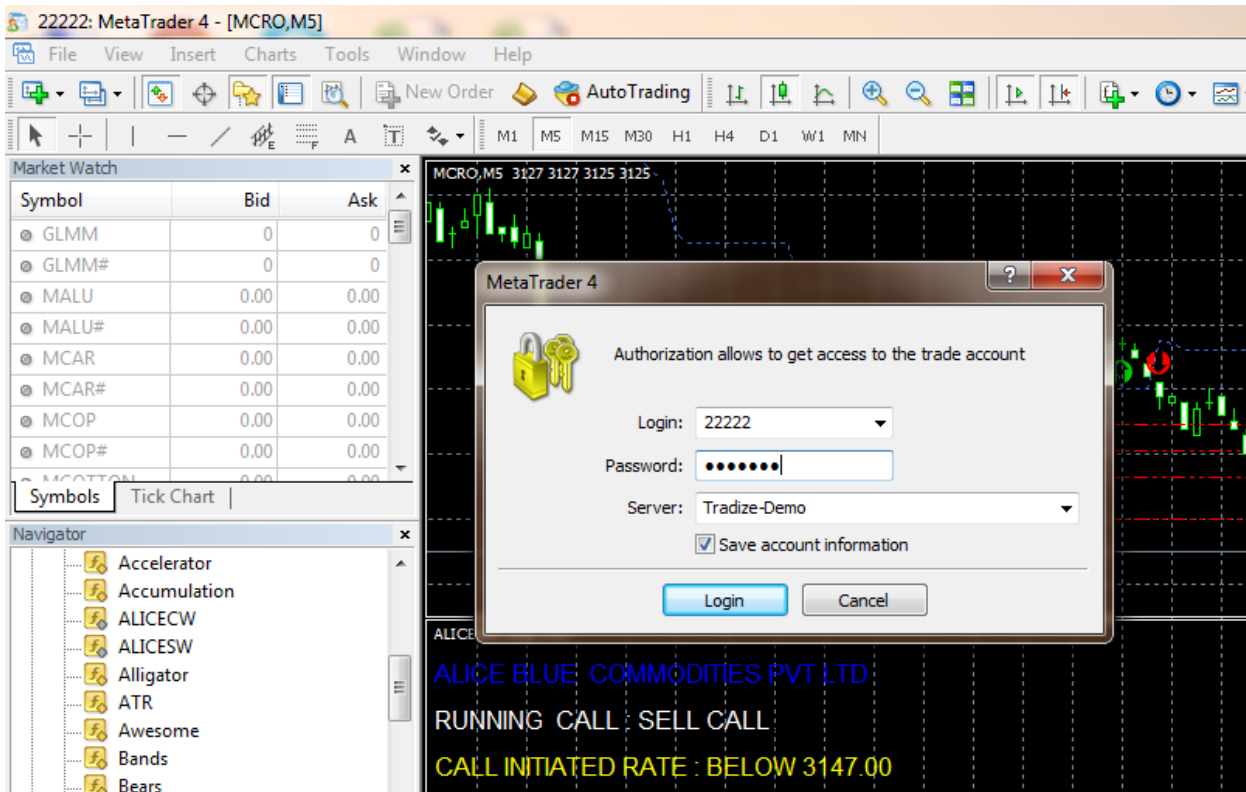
22222: MetaTrader 4 - [MCRO,M5]

File View Insert Charts Tools Window Help

New Order AutoTrading

M1 M5 M15 M30 H1 H4 D1 W1 MN

Market Watch

| Symbol | Bid | Ask |
|---|---|---|
| GLMM | 0 | 0 |
| GLMM# | 0 | 0 |
| MALU | 0.00 | 0.00 |
| MALU# | 0.00 | 0.00 |
| MCAR | 0.00 | 0.00 |
| MCAR# | 0.00 | 0.00 |
| MCOP | 0.00 | 0.00 |
| MCOP# | 0.00 | 0.00 |
| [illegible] | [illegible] | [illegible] |

Symbols Tick Chart

Navigator

Accelerator
Accumulation
ALICECW
ALICESW
Alligator
ATR
Awesome
Bands
Bears

MCRO,M5 3127 3127 3125 3125

MetaTrader 4

Authorization allows to get access to the trade account

Login: 22222

Password: •••••••

Server: Tradize-Demo

Save account information

Login Cancel

ALICE

ALICE BLUE COMMODITIES PVT LTD

RUNNING CALL : SELL CALL

CALL INITIATED RATE : BELOW 3147.00